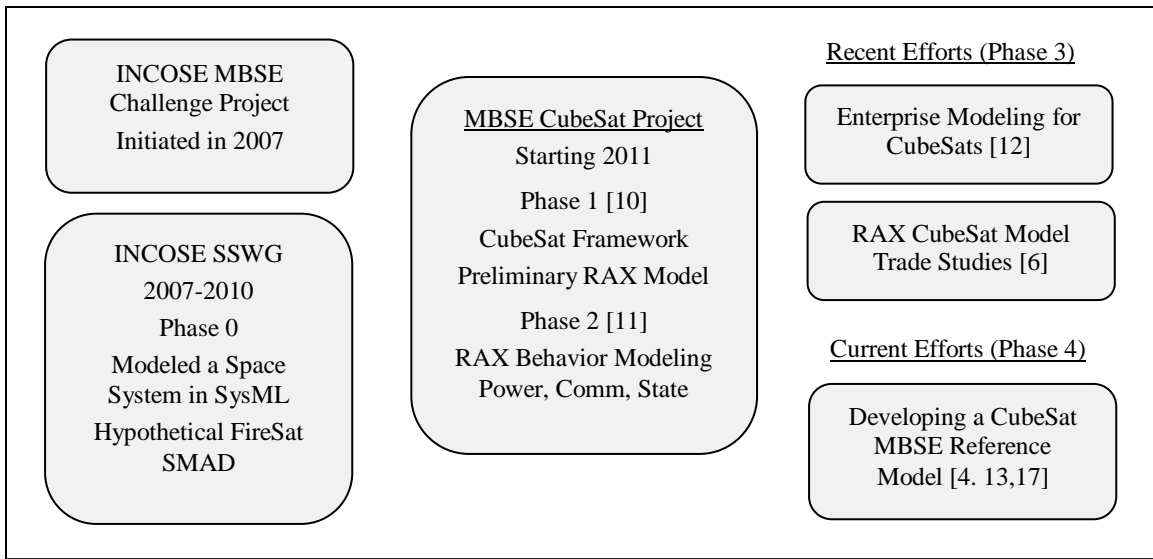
INCOSE MBSE Challenge Project
Initiated in 2007

INCOSE SSWG
2007-2010
Phase 0
Modeled a Space System in SysML
Hypothetical FireSat SMAD

MBSE CubeSat Project
Starting 2011
Phase 1 [10]
CubeSat Framework
Preliminary RAX Model
Phase 2 [11]
RAX Behavior Modeling Power, Comm, State

Recent Efforts (Phase 3)

Enterprise Modeling for CubeSats [12]

RAX CubeSat Model Trade Studies [6]

Current Efforts (Phase 4)

Developing a CubeSat MBSE Reference Model [4. 13,17]